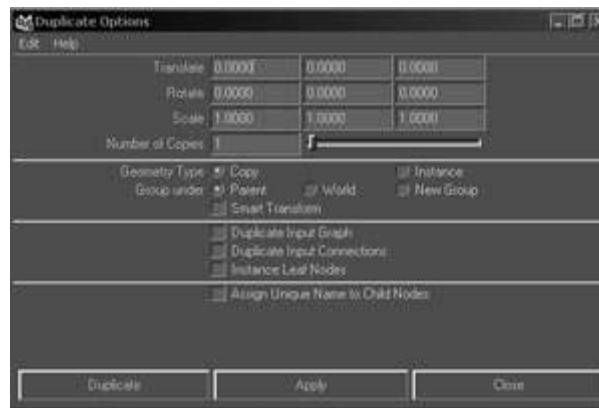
Duplicate Options

Edit Help

Translate 0.0000 0.0000 0.0000

Rotate 0.0000 0.0000 0.0000

Scale 1.0000 1.0000 1.0000

Number of Copies 1

Geometry Type Copy Instance

Group under Parent World New Group

Smart Transform

Duplicate Input Graph

Duplicate Input Connections

Instance Leaf Nodes

Assign Unique Name to Child Nodes

Duplicate Apply Close